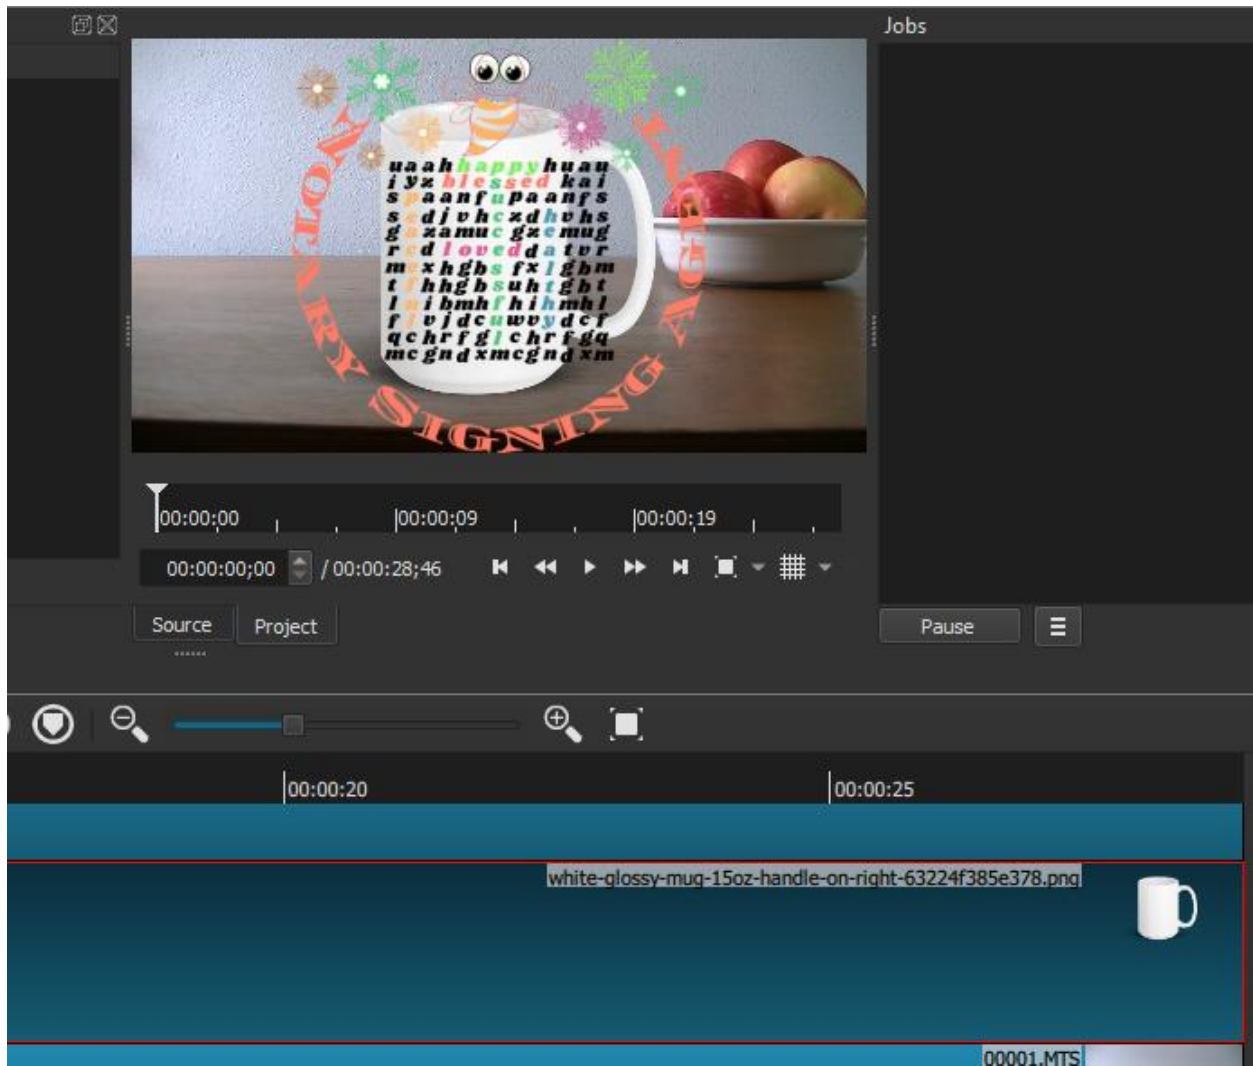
Jobs

uaahhappyhuan
iyzblessedkai
spaanfupaanfs
sdjvhczdhvhs
gazamucgzemug
rdloveddatvr
mxhghsfxjghm
tfhhgbsuhtght
libmhfhihmhl
fvjdcuwvydcf
qchrfgjchrfgq
mcgndxmcgndxm

LONARY SIGNING AGE

00:00:00
00:00:09
00:00:19

00:00:00;00
/ 00:00:28;46

Source
Project

Pause

00:00:20
00:00:25

white-glossy-mug-15oz-handle-on-right-63224f385e378.png

00001.MTS